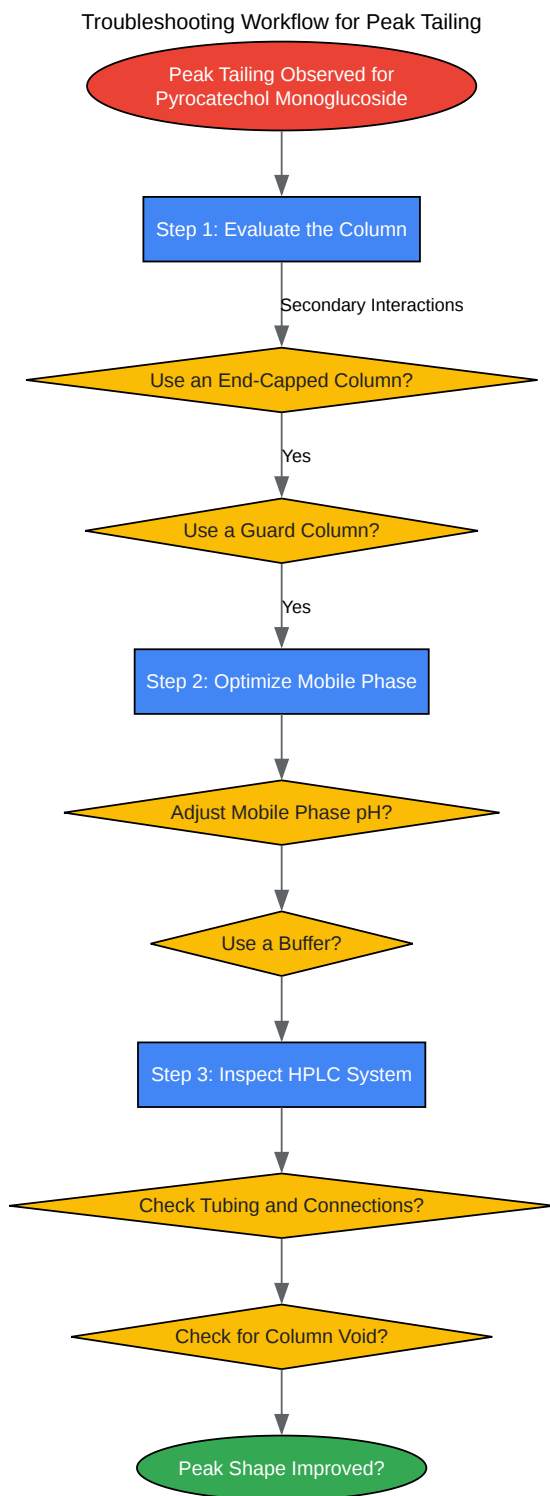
Troubleshooting Workflow for Peak Tailing

Peak Tailing Observed for Pyrocatechol Monoglucoside

Step 1: Evaluate the Column

Secondary Interactions

Use an End-Capped Column?

Yes

Use a Guard Column?

Yes

Step 2: Optimize Mobile Phase

Adjust Mobile Phase pH?

Use a Buffer?

Step 3: Inspect HPLC System

Check Tubing and Connections?

Check for Column Void?

Peak Shape Improved?